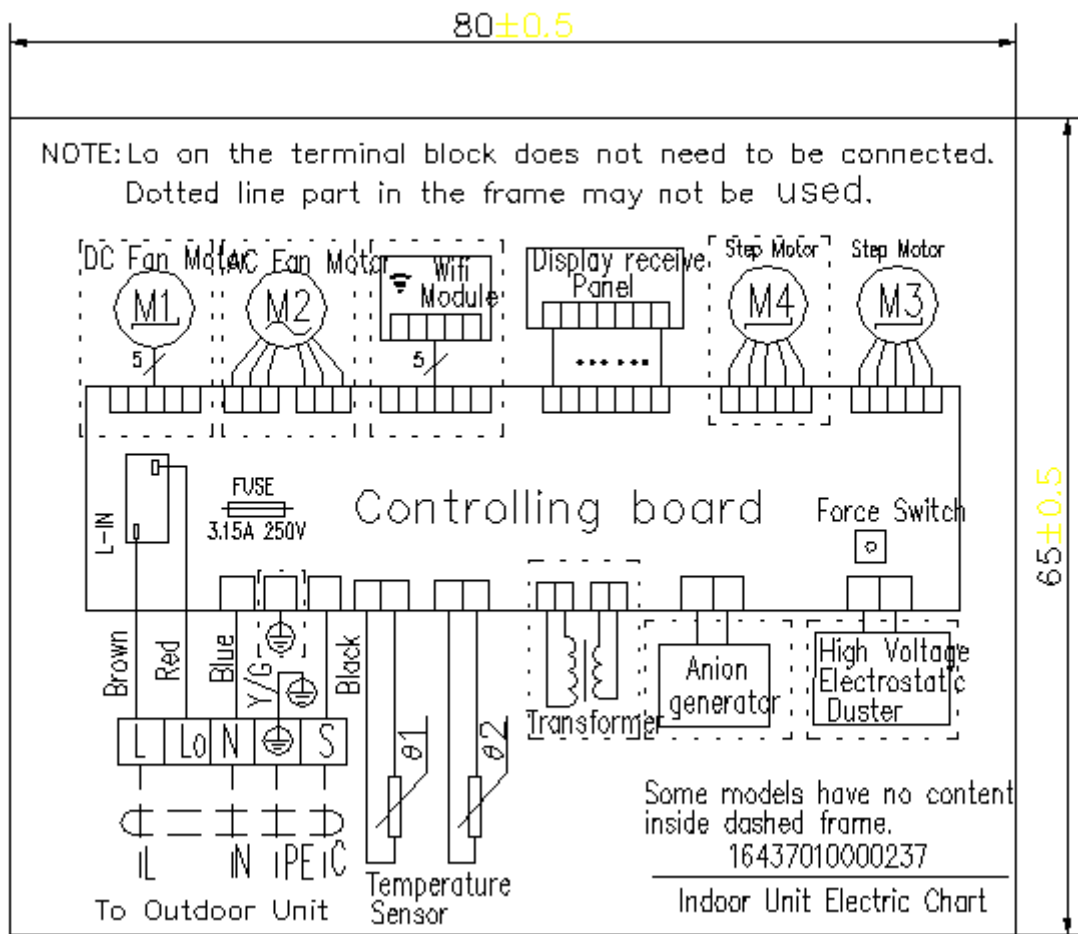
80±0.5

65±0.5

NOTE:Lo on the terminal block does not need to be connected. Dotted line part in the frame may not be used.

DC Fan Motor
M1
5

AC Fan Motor
M2

Wifi Module
5

Display receive Panel

Step Motor
M4

Step Motor
M3

L-IN

FUSE
3.15A 250V

Controlling board

Force Switch

Brown
Red
Blue
Y/G
Black

L Lo N S

IL IN IPE IC

To Outdoor Unit

θ1
θ2

Temperature Sensor

Transformer

Anion generator

High Voltage Electrostatic Duster

Some models have no content inside dashed frame.
16437010000237

Indoor Unit Electric Chart